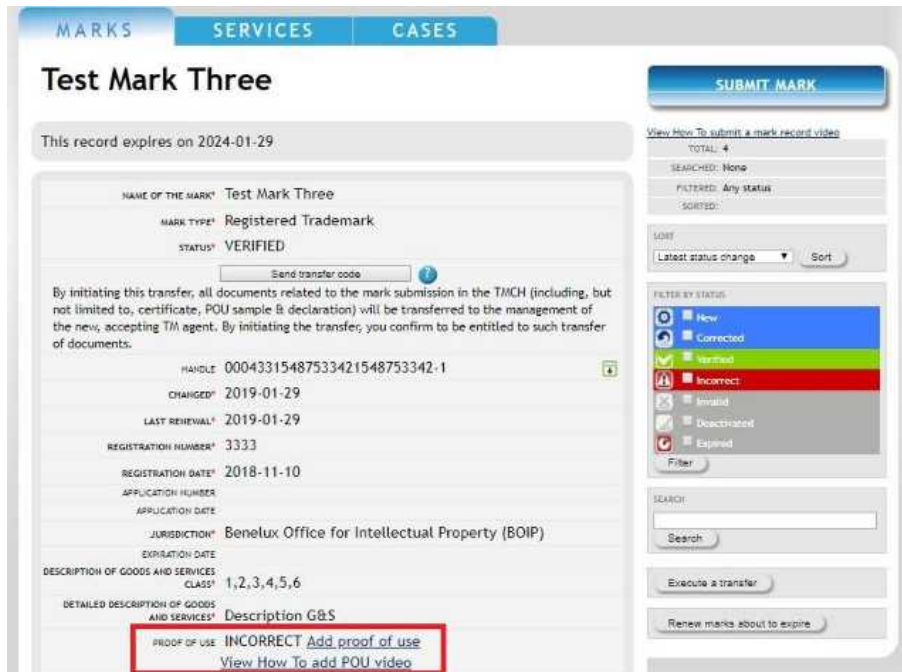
MARKS SERVICES CASES

Test Mark Three

This record expires on 2024-01-29

NAME OF THE MARK* Test Mark Three

MARK TYPE* Registered Trademark

STATUS* VERIFIED

Send transfer code

By initiating this transfer, all documents related to the mark submission in the TMCH (including, but not limited to, certificate, POU sample & declaration) will be transferred to the management of the new, accepting TM agent. By initiating the transfer, you confirm to be entitled to such transfer of documents.

HANDLE 00043315487533421548753342-1

CHANGED* 2019-01-29

LAST RENEWAL* 2019-01-29

REGISTRATION NUMBER* 3333

REGISTRATION DATE* 2018-11-10

APPLICATION NUMBER

APPLICATION DATE

JURISDICTION* Benelux Office for Intellectual Property (BOIP)

EXPIRATION DATE

DESCRIPTION OF GOODS AND SERVICES CLASS* 1,2,3,4,5,6

DETAILED DESCRIPTION OF GOODS AND SERVICES* Description G&S

PROOF OF USE INCORRECT Add proof of use
View How To add POU video

SUBMIT MARK

View How To submit a mark record video

TOTAL: 4

SEARCHED: None

FILTERED: Any status

SORTED:

SORT

Latest status change Sort

FILTER BY STATUS

New

Corrected

Verified

Incorrect

Invalid

Deactivated

Expired

Filter

SEARCH

Search

Execute a transfer

Renew marks about to expire